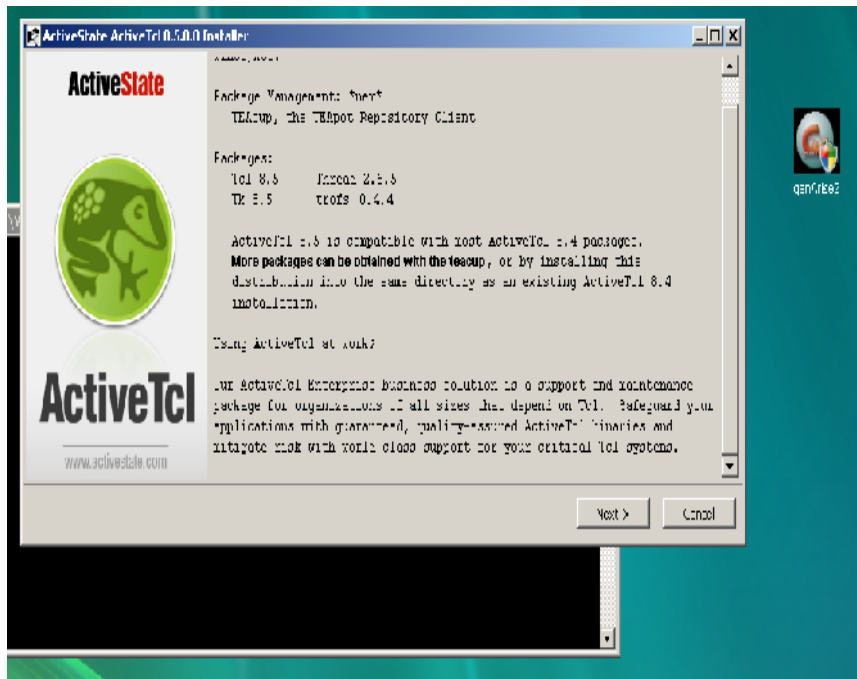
ActiveState ActiveTcl 8.5.0.0 Installer

ActiveState

ActiveTcl

www.activestate.com

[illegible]

Package Management: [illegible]
TEAcup, the TEApot Repository Client

Packages:
Tcl 8.5 Thread 2.6.5
Tk 8.5 trofs 0.4.4

ActiveTcl 8.5 is compatible with most ActiveTcl 8.4 packages. More packages can be obtained with the teacup, or by installing this distribution into the same directory as an existing ActiveTcl 8.4 installation.

Using ActiveTcl at work?

Our ActiveTcl Enterprise business solution is a support and maintenance package for organizations of all sizes that depend on Tcl. Safeguard your applications with guaranteed, quality-assured ActiveTcl binaries and mitigate risk with world class support for your critical Tcl systems.

Next >
Cancel

genCrite3